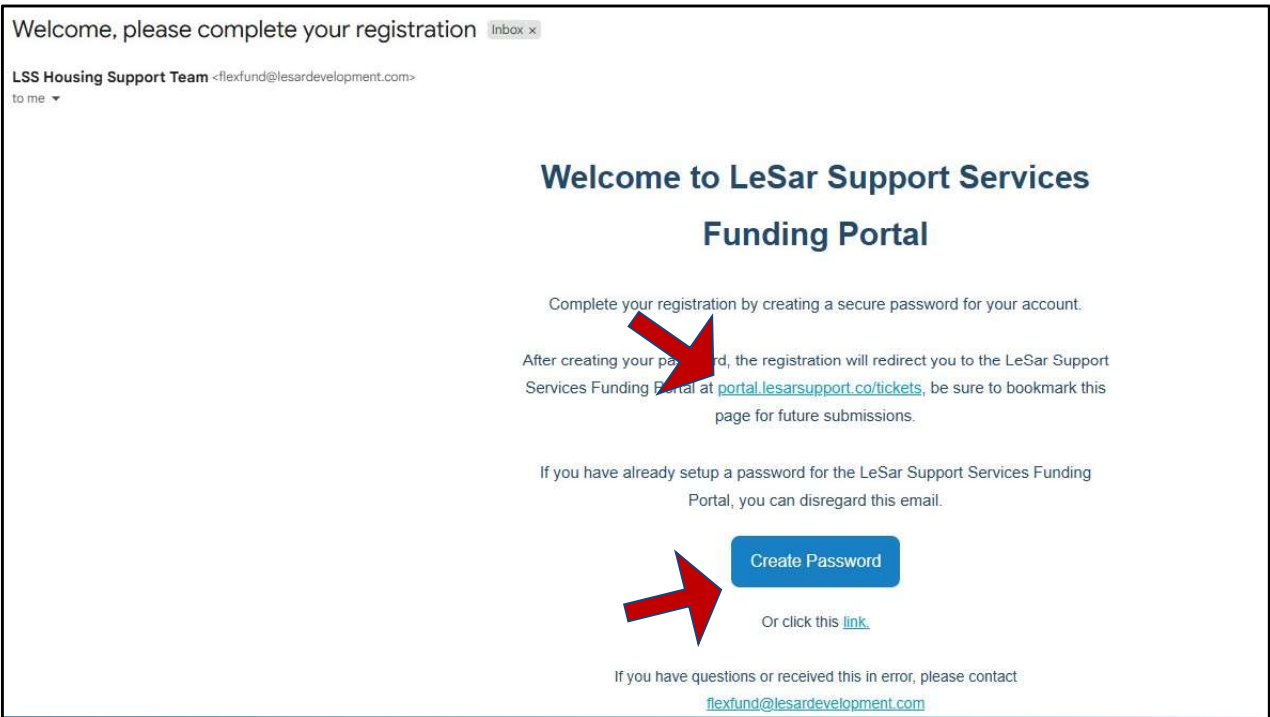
Welcome, please complete your registration Inbox ×

LSS Housing Support Team <flexfund@lesardevelopment.com>
to me

Welcome to LeSar Support Services Funding Portal

Complete your registration by creating a secure password for your account.

After creating your pa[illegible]rd, the registration will redirect you to the LeSar Support Services Funding P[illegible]tal at portal.lesarsupport.co/tickets, be sure to bookmark this page for future submissions.

If you have already setup a password for the LeSar Support Services Funding Portal, you can disregard this email.

Create Password

Or click this link.

If you have questions or received this in error, please contact flexfund@lesardevelopment.com